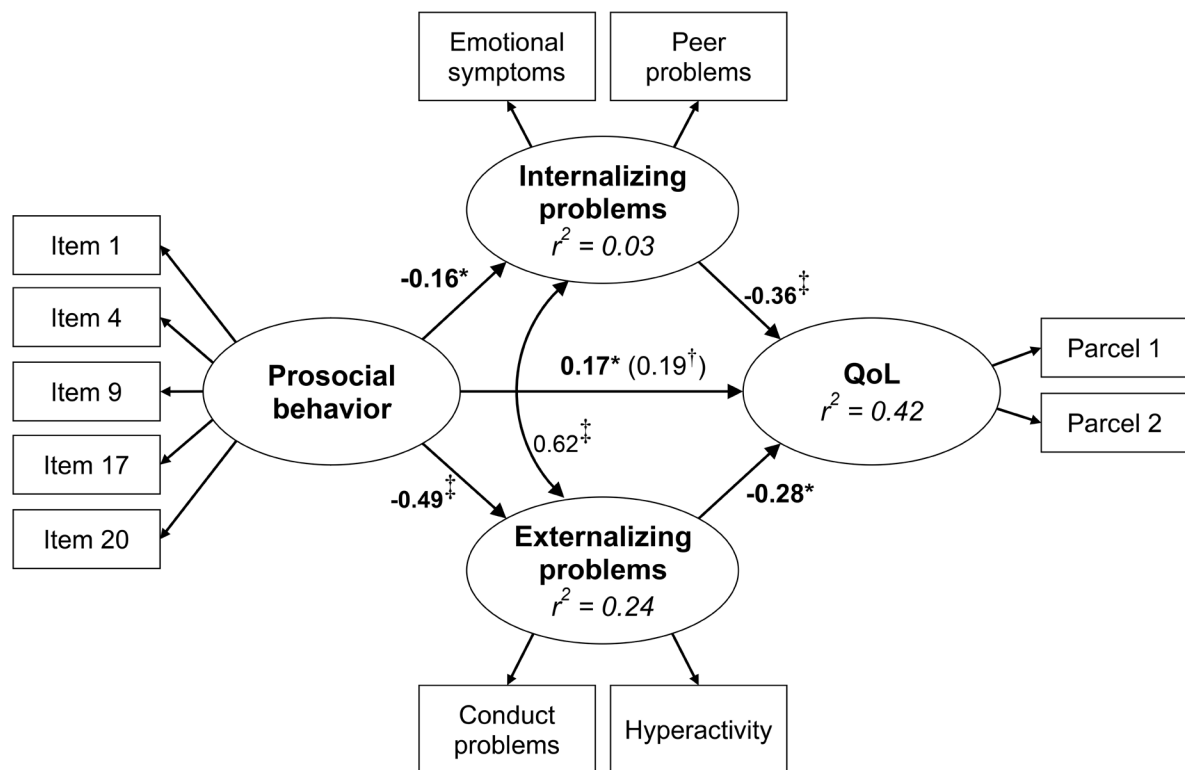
Emotional symptoms

Peer problems

Internalizing problems
$r^2 = 0.03$

Item 1

Item 4

Item 9

Item 17

Item 20

-0.16*

-0.36$^‡$

Prosocial behavior

0.17* (0.19$^†$)

QoL
$r^2 = 0.42$

Parcel 1

Parcel 2

0.62$^‡$

-0.49$^‡$

-0.28*

Externalizing problems
$r^2 = 0.24$

Conduct problems

Hyperactivity